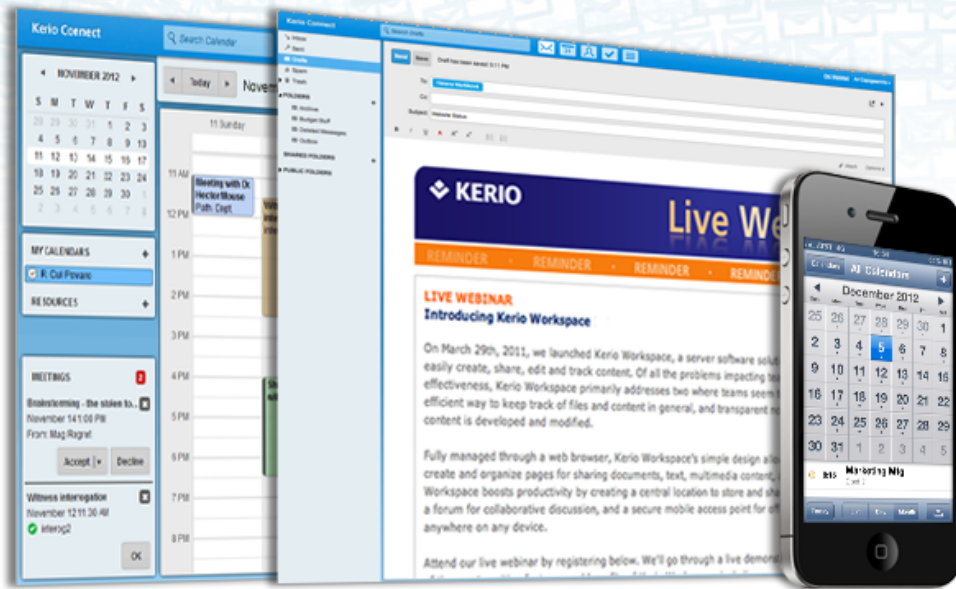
Kerio Connect

Search Calendar

NOVEMBER 2012

| S | M | T | W | T | F | S |
|---|---|---|---|---|---|---|
| 28 | 29 | 30 | 31 | 1 | 2 | 3 |
| 4 | 5 | 6 | 7 | 8 | 9 | 10 |
| 11 | 12 | 13 | 14 | 15 | 16 | 17 |
| 18 | 19 | 20 | 21 | 22 | 23 | 24 |
| 25 | 26 | 27 | 28 | 29 | 30 | 1 |
| 2 | 3 | 4 | 5 | 6 | 7 | 8 |

MY CALENDARS

R. Cul Povaro

RESOURCES

MEETINGS 2

Brainstorming - the stolen to...
November 14 1:00 PM
From: Mag Ragrat

Accept Decline

Witness interrogation
November 12 11:30 AM
interog2

OK

Today November

11 Sunday

11 AM 12 PM 1 PM 2 PM 3 PM 4 PM 5 PM 6 PM 7 PM 8 PM

Meeting with Dr. Hector Mouse
Path. Dept

Kerio Connect

Inbox
Sent
Drafts
Spam
Trash

FOLDERS
Archive
Budget Stuff
Deleted Messages
Outbox

SHARED FOLDERS

PUBLIC FOLDERS

Search Drafts

Send

Draft has been saved 3:11 PM

To:
Cc:
Subject: Website Status

KERIO

Live We

REMINDER REMINDER REMINDER REMINDER

LIVE WEBINAR
Introducing Kerio Workspace

On March 29th, 2011, we launched Kerio Workspace, a server software solu easily create, share, edit and track content. Of all the problems impacting te effectiveness, Kerio Workspace primarily addresses two where teams seem f efficient way to keep track of files and content in general, and transparent m content is developed and modified.

Fully managed through a web browser, Kerio Workspace's simple design allo create and organize pages for sharing documents, text, multimedia content; Workspace boosts productivity by creating a central location to store and sh a forum for collaborative discussion, and a secure mobile access point for of anywhere on any device.

Attend our live webinar by registering below. We'll go through a live demon

All Calendars

December 2012

| 25 | 26 | 27 | 28 | 29 | 30 | 1 |
|---|---|---|---|---|---|---|
| 2 | 3 | 4 | 5 | 6 | 7 | 8 |
| 9 | 10 | 11 | 12 | 13 | 14 | 15 |
| 16 | 17 | 18 | 19 | 20 | 21 | 22 |
| 23 | 24 | 25 | 26 | 27 | 28 | 29 |
| 30 | 31 | 1 | 2 | 3 | 4 | 5 |

Marketing Mtg

Today List Day Month